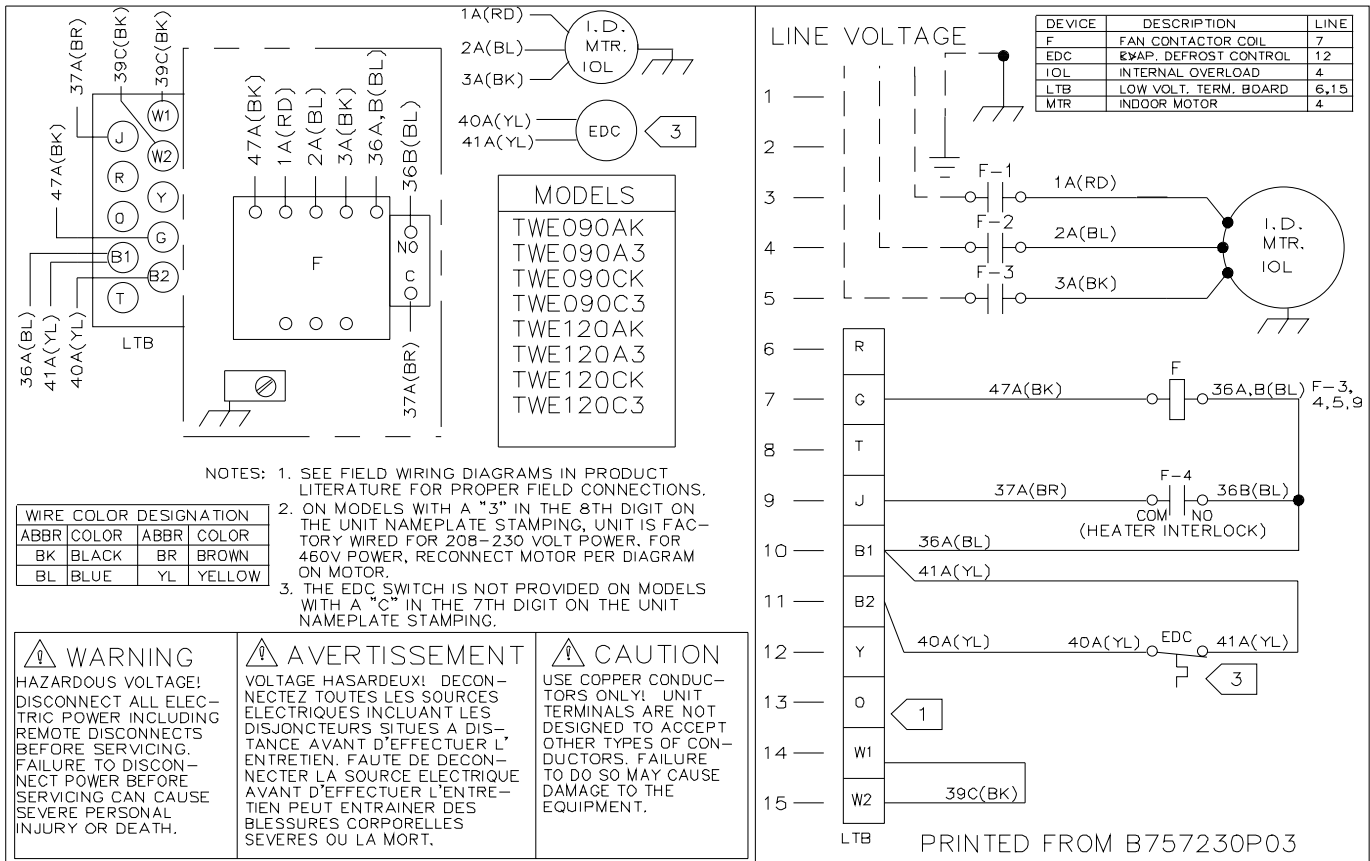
37A(BR)
39C(BK)
39C(BK)
47A(BK)
J
W1
W2
R
Y
O
G
B1
B2
T
36A(BL)
41A(YL)
40A(YL)
LTB

47A(BK)
1A(RD)
2A(BL)
3A(BK)
36A,B(BL)
36B(BL)
F
NO
C
37A(BR)

1A(RD)
2A(BL)
3A(BK)
I.D.
MTR.
IOL

40A(YL)
41A(YL)
EDC
3

| MODELS |
|---|
| TWE090AK |
| TWE090A3 |
| TWE090CK |
| TWE090C3 |
| TWE120AK |
| TWE120A3 |
| TWE120CK |
| TWE120C3 |

NOTES: 1. SEE FIELD WIRING DIAGRAMS IN PRODUCT LITERATURE FOR PROPER FIELD CONNECTIONS.
2. ON MODELS WITH A "3" IN THE 8TH DIGIT ON THE UNIT NAMEPLATE STAMPING, UNIT IS FACTORY WIRED FOR 208-230 VOLT POWER. FOR 460V POWER, RECONNECT MOTOR PER DIAGRAM ON MOTOR.
3. THE EDC SWITCH IS NOT PROVIDED ON MODELS WITH A "C" IN THE 7TH DIGIT ON THE UNIT NAMEPLATE STAMPING.

| WIRE COLOR DESIGNATION | | | |
|---|---|---|---|
| ABBR | COLOR | ABBR | COLOR |
| BK | BLACK | BR | BROWN |
| BL | BLUE | YL | YELLOW |

WARNING
HAZARDOUS VOLTAGE! DISCONNECT ALL ELECTRIC POWER INCLUDING REMOTE DISCONNECTS BEFORE SERVICING. FAILURE TO DISCONNECT POWER BEFORE SERVICING CAN CAUSE SEVERE PERSONAL INJURY OR DEATH.

AVERTISSEMENT
VOLTAGE HASARDEUX! DECONNECTEZ TOUTES LES SOURCES ELECTRIQUES INCLUANT LES DISJONCTEURS SITUES A DISTANCE AVANT D'EFFECTUER L' ENTRETIEN. FAUTE DE DECONNECTER LA SOURCE ELECTRIQUE AVANT D'EFFECTUER L'ENTRETIEN PEUT ENTRAINER DES BLESSURES CORPORELLES SEVERES OU LA MORT.

CAUTION
USE COPPER CONDUCTORS ONLY! UNIT TERMINALS ARE NOT DESIGNED TO ACCEPT OTHER TYPES OF CONDUCTORS. FAILURE TO DO SO MAY CAUSE DAMAGE TO THE EQUIPMENT.

LINE VOLTAGE

| DEVICE | DESCRIPTION | LINE |
|---|---|---|
| F | FAN CONTACTOR COIL | 7 |
| EDC | EVAP. DEFROST CONTROL | 12 |
| IOL | INTERNAL OVERLOAD | 4 |
| LTB | LOW VOLT. TERM. BOARD | 6,15 |
| MTR | INDOOR MOTOR | 4 |

1
2
3 F-1 1A(RD)
4 F-2 2A(BL)
5 F-3 3A(BK)
I.D.
MTR.
IOL
6 R
7 G 47A(BK) F 36A,B(BL) F-3, 4,5,9
8 T
9 J 37A(BR) F-4 COM NO 36B(BL)
(HEATER INTERLOCK)
10 B1 36A(BL)
41A(YL)
11 B2
12 Y 40A(YL) 40A(YL) EDC 41A(YL)
3
13 O 1
14 W1
15 W2 39C(BK)
LTB
PRINTED FROM B757230P03